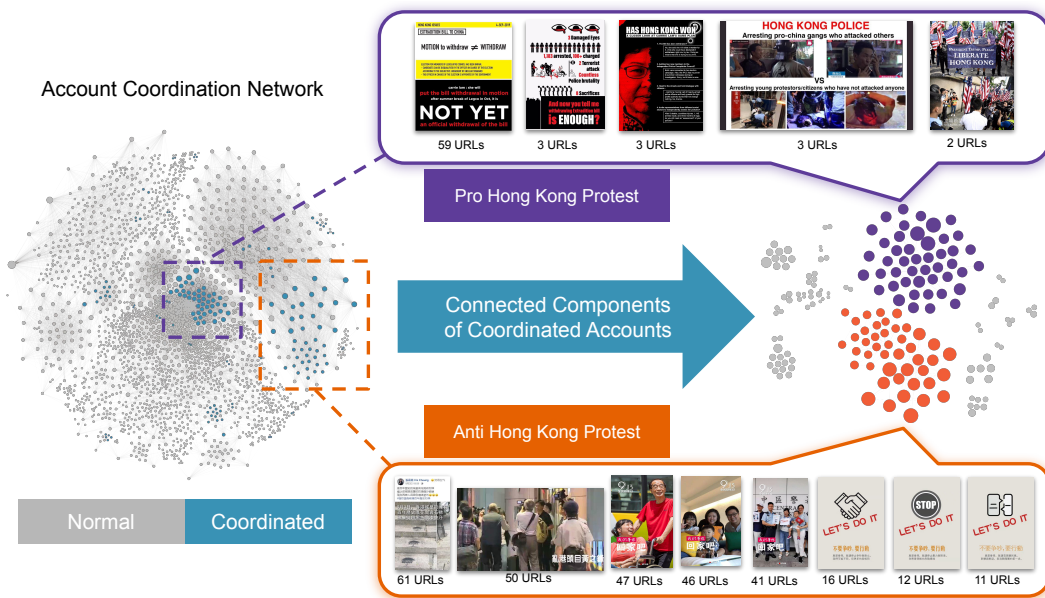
Account Coordination Network

HONG KONG VOICE

EXTRADITION BILL TO CHINA

MOTION to withdraw ≠ WITHDRAW

NOT YET

59 URLs

1 Damaged Eyes

2 Terrorist attack

Police brutality

8 Sacrifices

And now you tell me withdrawing Extradition Bill is ENOUGH?

3 URLs

HAS HONG KONG WON?

3 URLs

HONG KONG POLICE

Arresting pro-china gangs who attacked others

VS

Arresting young protestors/citizens who have not attacked anyone

3 URLs

LIBERATE HONG KONG

2 URLs

Pro Hong Kong Protest

Connected Components of Coordinated Accounts

Anti Hong Kong Protest

Normal

Coordinated

61 URLs

50 URLs

47 URLs

46 URLs

41 URLs

LET'S DO IT

16 URLs

STOP

LET'S DO IT

12 URLs

LET'S DO IT

11 URLs